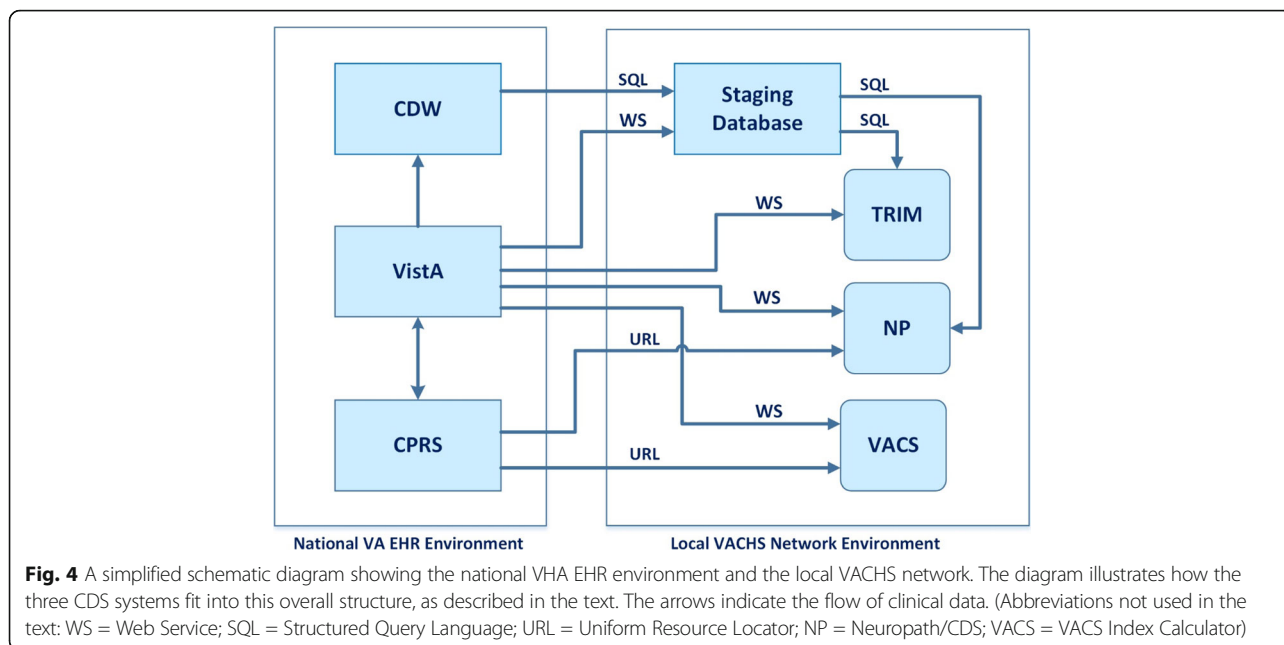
CDW

SQL

WS

Staging Database

SQL

SQL

VistA

WS

TRIM

WS

NP

URL

CPRS

WS

VACS

URL

National VA EHR Environment

Local VACHS Network Environment

**Fig. 4** A simplified schematic diagram showing the national VHA EHR environment and the local VACHS network. The diagram illustrates how the three CDS systems fit into this overall structure, as described in the text. The arrows indicate the flow of clinical data. (Abbreviations not used in the text: WS = Web Service; SQL = Structured Query Language; URL = Uniform Resource Locator; NP = Neuropath/CDS; VACS = VACS Index Calculator)